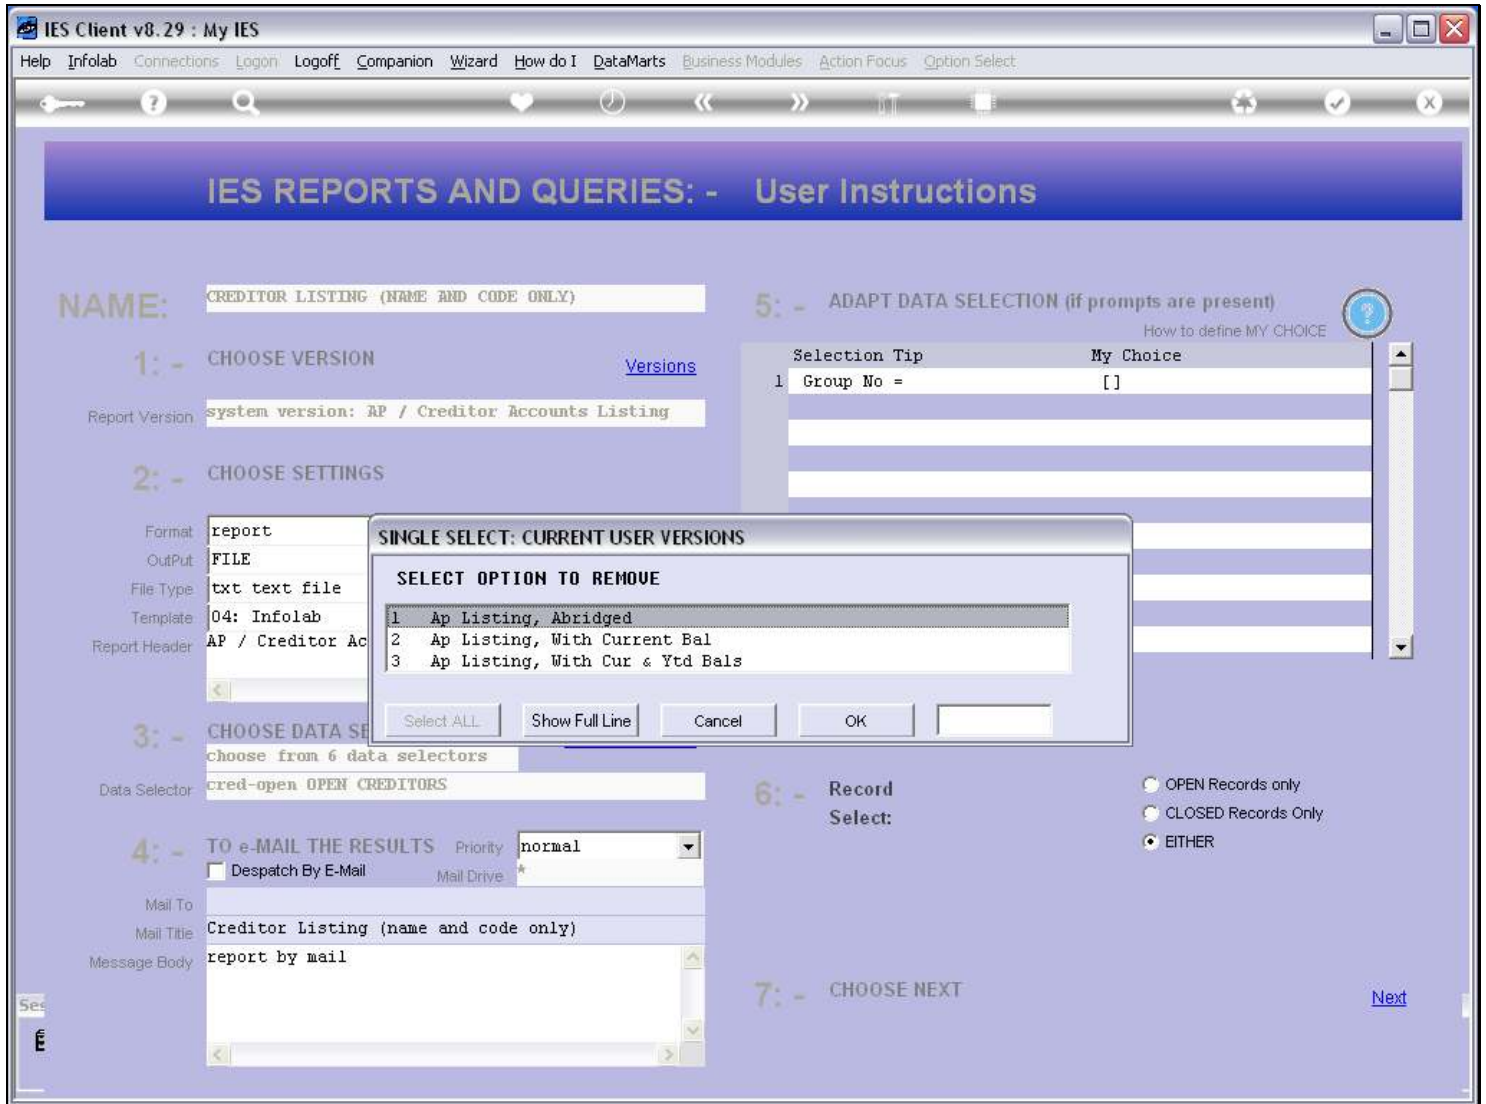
IES Client v8.29 : My IES

Help Infolab Connections Logon Logoff Companion Wizard How do I DataMarts Business Modules Action Focus Option Select

IES REPORTS AND QUERIES: - User Instructions

NAME: CREDITOR LISTING (NAME AND CODE ONLY)

1: - CHOOSE VERSION Versions

Report Version system version: AP / Creditor Accounts Listing

2: - CHOOSE SETTINGS

Format report
OutPut FILE
File Type txt text file
Template 04: Infolab
Report Header AP / Creditor Ac

3: - CHOOSE DATA SE
choose from 6 data selectors
Data Selector cred-open OPEN CREDITORS

4: - TO e-MAIL THE RESULTS Priority normal
Despatch By E-Mail Mail Drive *
Mail To
Mail Title Creditor Listing (name and code only)
Message Body report by mail

Ses

5: - ADAPT DATA SELECTION (if prompts are present)
How to define MY CHOICE

| | Selection Tip | My Choice |
|---|---|---|
| 1 | Group No = | [] |

SINGLE SELECT: CURRENT USER VERSIONS
SELECT OPTION TO REMOVE
1 Ap Listing, Abridged
2 Ap Listing, With Current Bal
3 Ap Listing, With Cur & Ytd Bals

Select ALL Show Full Line Cancel OK

6: - Record Select:
OPEN Records only
CLOSED Records Only
EITHER

7: - CHOOSE NEXT Next